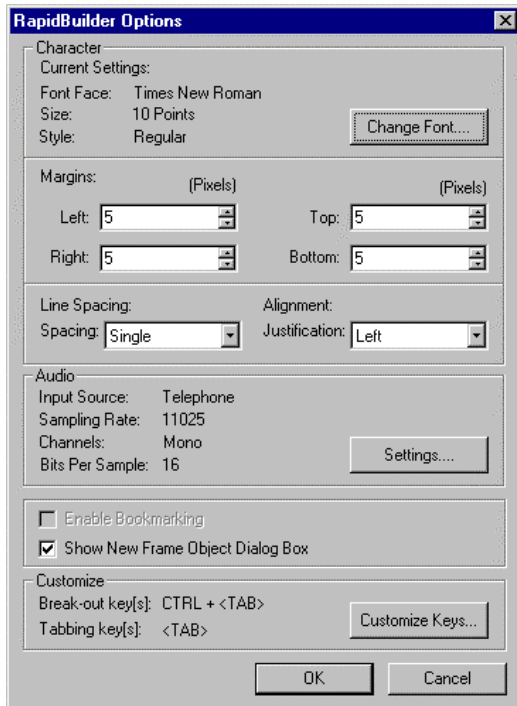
RapidBuilder Options

Character
Current Settings:
Font Face: Times New Roman
Size: 10 Points
Style: Regular

Change Font...

Margins: (Pixels) (Pixels)
Left: 5 Top: 5
Right: 5 Bottom: 5

Line Spacing: Alignment:
Spacing: Single Justification: Left

Audio
Input Source: Telephone
Sampling Rate: 11025
Channels: Mono
Bits Per Sample: 16

Settings....

Enable Bookmarking
Show New Frame Object Dialog Box

Customize
Break-out key[s]: CTRL + <TAB>
Tabbing key[s]: <TAB>

Customize Keys...

OK Cancel